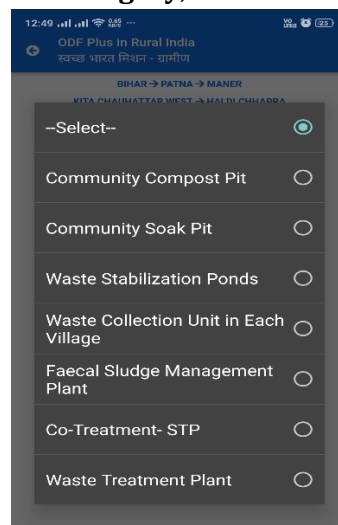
12:49

ODF Plus in Rural India
स्वच्छ भारत मिशन - ग्रामीण

BIHAR → PATNA → MANER
KITA CHAUMATTAR WEST → HALDI CHHAPRA

--Select--

Community Compost Pit

Community Soak Pit

Waste Stabilization Ponds

Waste Collection Unit in Each Village

Faecal Sludge Management Plant

Co-Treatment- STP

Waste Treatment Plant